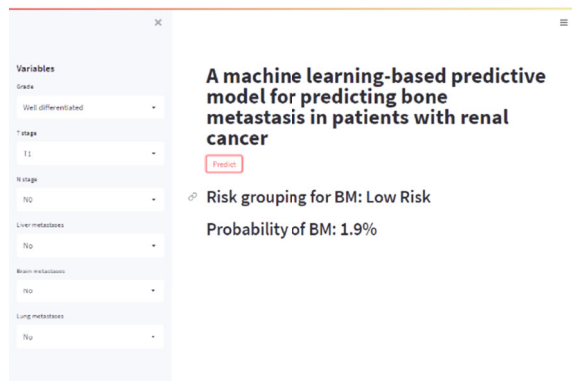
×

Variables

Grade

Well differentiated

T stage

T1

N stage

N0

Liver metastases

No

Brain metastases

No

Lung metastases

No

≡

A machine learning-based predictive model for predicting bone metastasis in patients with renal cancer

Predict

Risk grouping for BM: Low Risk

Probability of BM: 1.9%